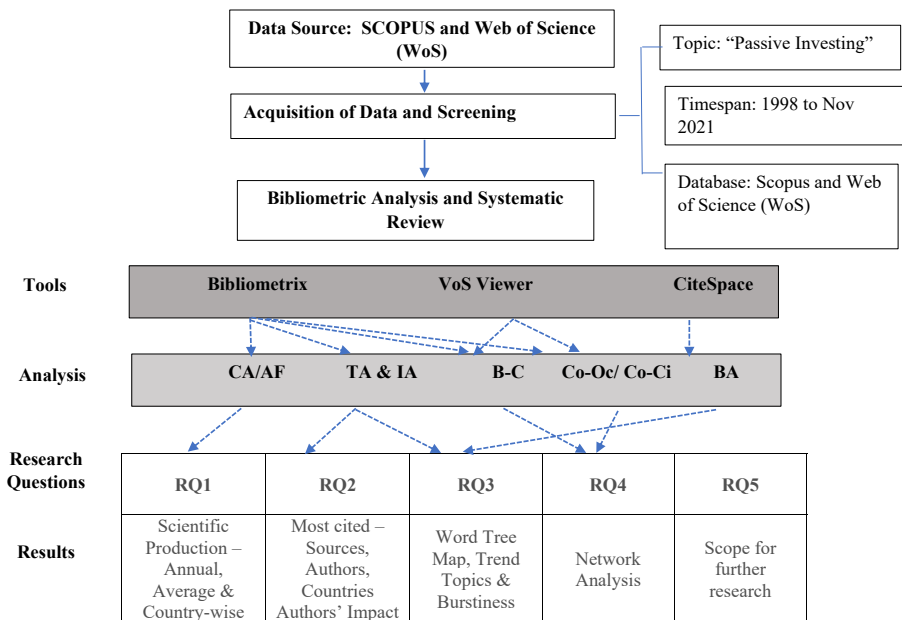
Data Source: SCOPUS and Web of Science (WoS)

Acquisition of Data and Screening

Bibliometric Analysis and Systematic Review

Topic: "Passive Investing"

Timespan: 1998 to Nov 2021

Database: Scopus and Web of Science (WoS)

Tools

Bibliometrix VoS Viewer CiteSpace

Analysis

CA/AF TA & IA B-C Co-Oc/ Co-Ci BA

Research Questions

| RQ1 | RQ2 | RQ3 | RQ4 | RQ5 |
|---|---|---|---|---|
| Scientific Production – Annual, Average & Country-wise | Most cited – Sources, Authors, Countries Authors' Impact | Word Tree Map, Trend Topics & Burstiness | Network Analysis | Scope for further research |

Results